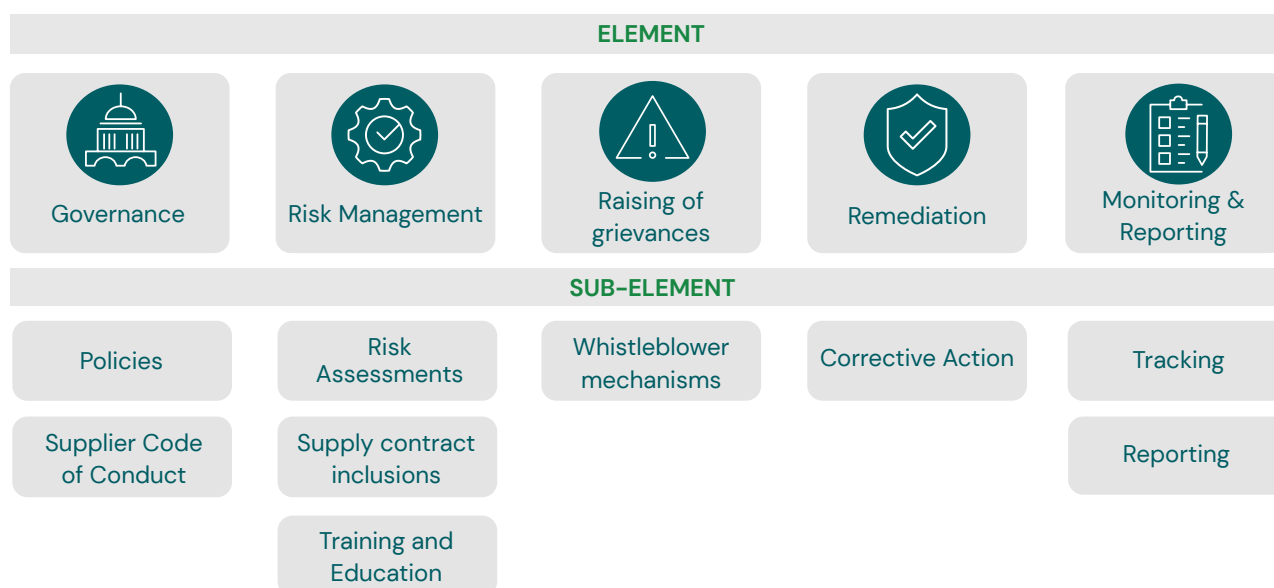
ELEMENT

Governance

Risk Management

Raising of grievances

Remediation

Monitoring & Reporting

SUB-ELEMENT

Policies

Supplier Code of Conduct

Risk Assessments

Supply contract inclusions

Training and Education

Whistleblower mechanisms

Corrective Action

Tracking

Reporting